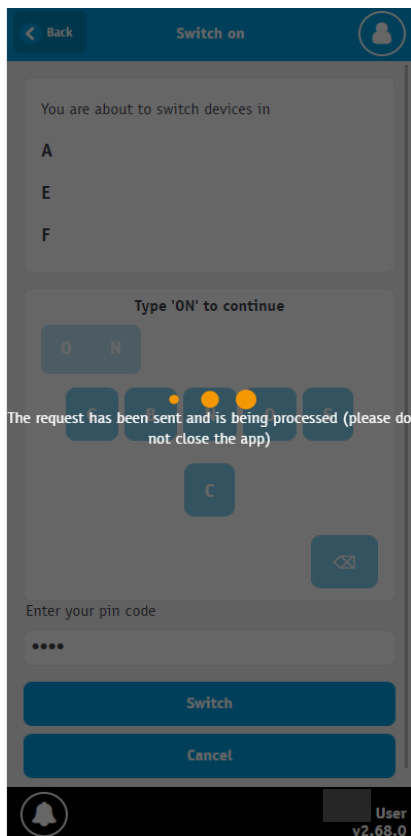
Back

Switch on

You are about to switch devices in

A

E

F

Type 'ON' to continue

O N

The request has been sent and is being processed (please do not close the app)

C

Enter your pin code

••••

Switch

Cancel

User
v2.68.0